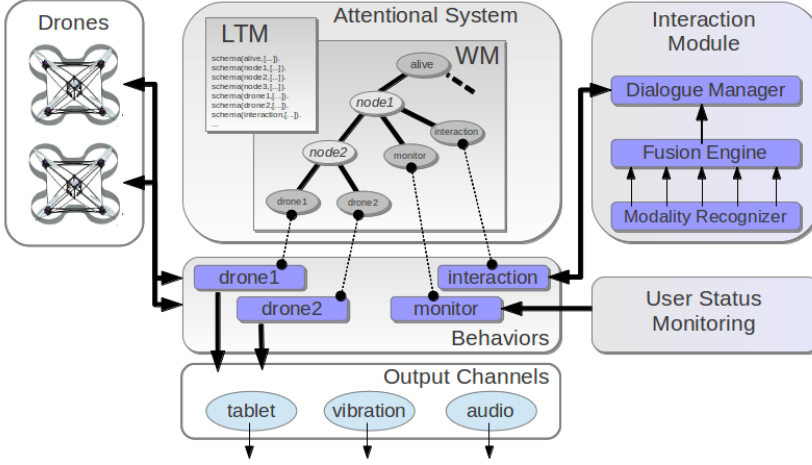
Drones

Attentional System

LTM

schema(alive,[...]).
schema(node1,[...]).
schema(node2,[...]).
schema(node3,[...]).
schema(drone1,[...]).
schema(drone2,[...]).
schema(interaction,[...]).
...

WM

alive

node1

interaction

node2

monitor

drone1

drone2

Interaction Module

Dialogue Manager

Fusion Engine

Modality Recognizer

drone1

interaction

drone2

monitor

Behaviors

User Status Monitoring

Output Channels

tablet

vibration

audio